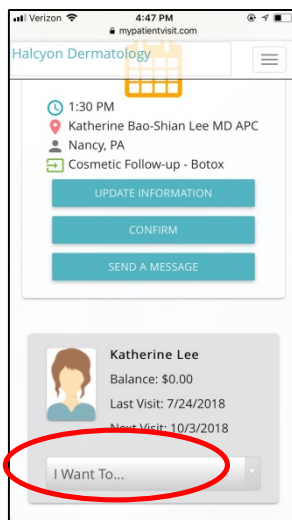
Verizon 4:47 PM
mypatientvisit.com

Halcyon Dermatology

1:30 PM
Katherine Bao-Shian Lee MD APC
Nancy, PA
Cosmetic Follow-up - Botox

UPDATE INFORMATION

CONFIRM

SEND A MESSAGE

Katherine Lee
Balance: $0.00
Last Visit: 7/24/2018
Next Visit: 10/3/2018

I Want To...